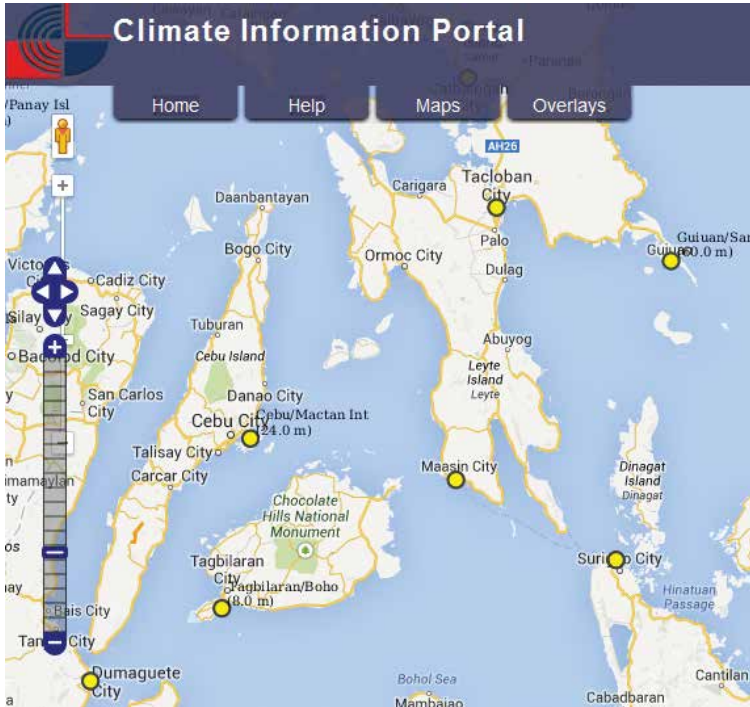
Climate Information Portal

Home
Help
Maps
Overlays

/Panay Isl
AH26
Carigara
Tacloban City
Daanbantayan
Guiuan/San
Guiuan (60.0 m)
Palo
Bogo City
Ormoc City
Dulag
Victorias
Cadiz City
Sagay City
Silay
Tuburan
Abuyog
Bacolod City
Cebu Island
Leyte Island
Leyte
San Carlos City
Danao City
Cebu City
Cebu/Mactan Int (24.0 m)
Talisay City
Carcar City
Maasin City
Dinagat Island
Dinagat
Chocolate Hills National Monument
Tagbilaran City
Tagbilaran/Boho (8.0 m)
Surigao City
Hinatuan Passage
Bais City
Tanjay City
Dumaguete City
Bohol Sea
Mambajao
Cantilan
Cabadbaran